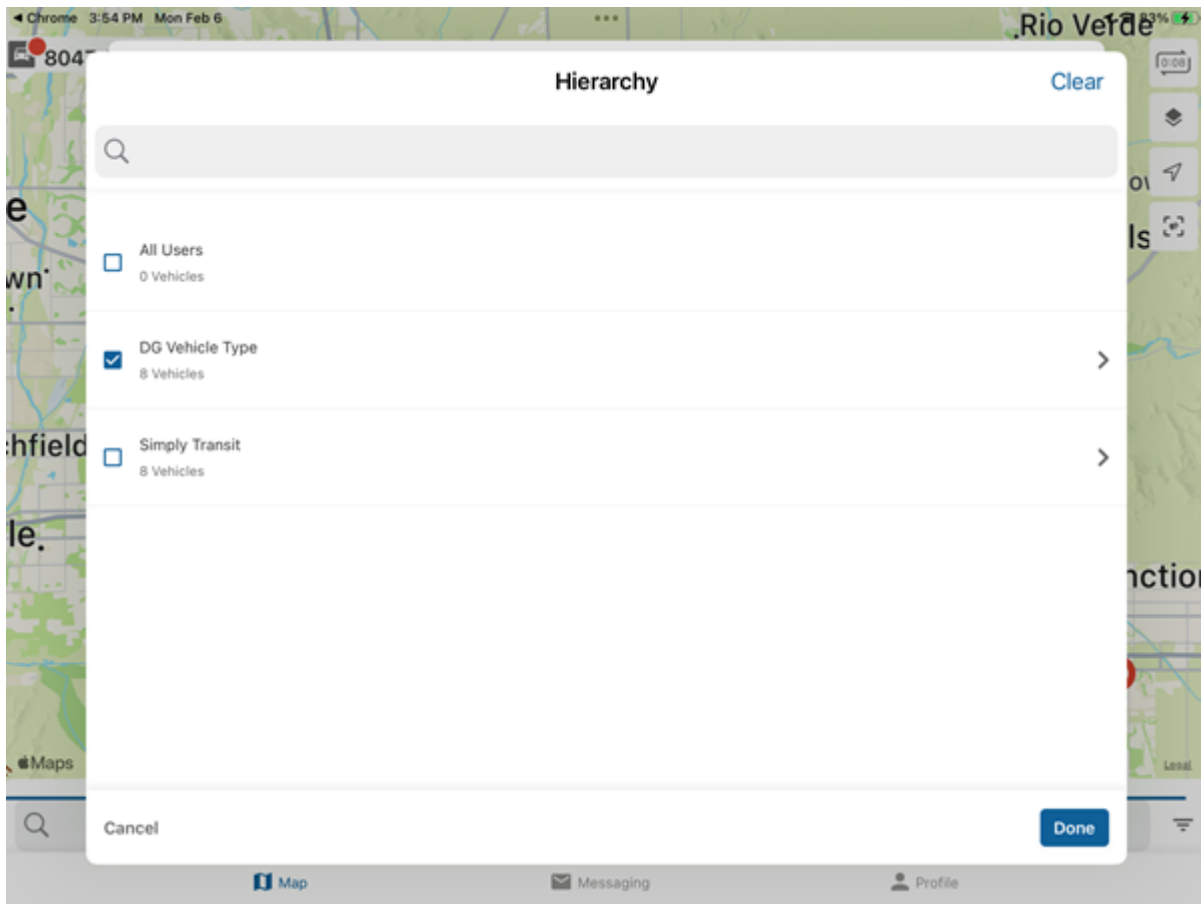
◄ Chrome 3:54 PM Mon Feb 6

Rio Verde

804

0:08

Hierarchy

Clear

e

wn

All Users
0 Vehicles

DG Vehicle Type
8 Vehicles

chfield

Simply Transit
8 Vehicles

le.

nctio

Maps

Legal

Cancel

Done

Map

Messaging

Profile